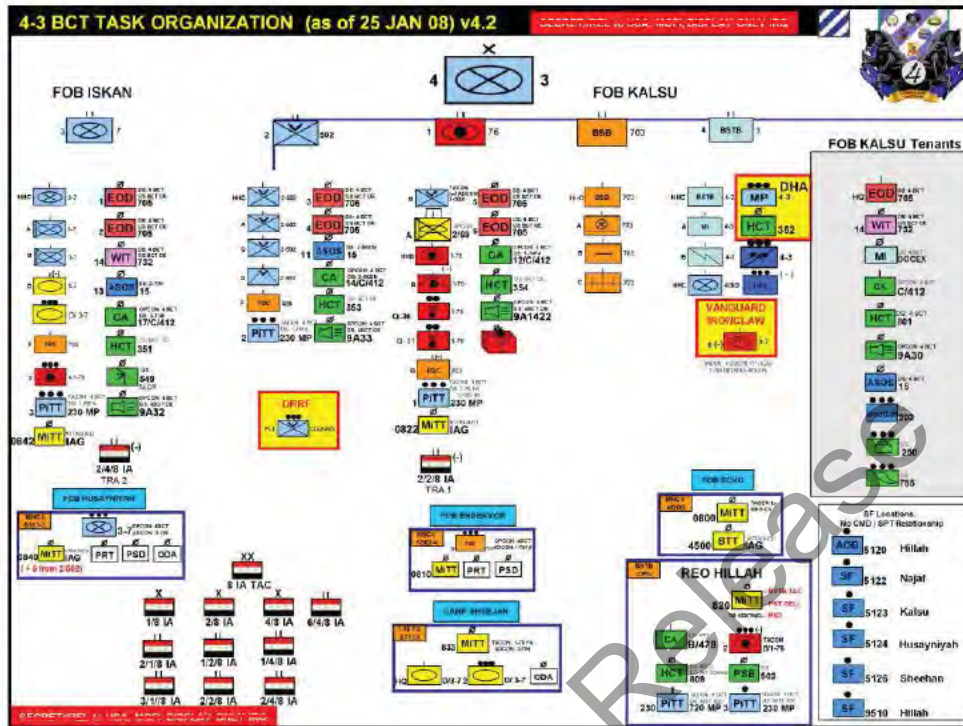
4-3 BCT TASK ORGANIZATION (as of 25 JAN 08) v4.2

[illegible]

4 3

FOB ISKAN

FOB KALSU

3 7

2 502

1 76

BSB 703

4 BSTB 3

FOB KALSU Tenants

EOD 705

EOD 705

WIT 732

14 WIT 732

ASOS 15

13 ASOS 15

CA 17/C/412

HCT 351

549

PITT 230 MP

9A32

0842 MITT IAG

2/4/8 IA
TRA 2

FOB HUSAYNIYAH

3-7

0840 MITT AG

PRT PSD ODA

EOD 705

EOD 705

11 ASOS 15

CA 14/C/412

HCT 353

2 PITT 230 MP

9A33

DRRF

EOD 705

EOD 705

2/69

CA 12/C/412

HCT 354

9A1422

1 PITT 230 MP

0822 MITT IAG

2/2/8 IA
TRA 1

FOB ENDEAVOR

0810 MITT PRT PSD

CAMP SHEEHAN

833 MITT

ODA

8 IA TAC

1/8 IA
2/8 IA
4/8 IA
6/4/8 IA

2/1/8 IA
1/2/8 IA
1/4/8 IA

3/1/8 IA
2/2/8 IA
2/4/8 IA

DHA 4-3

MP

HCT 352

VANGUARD IRONCLAW

FOB ECHO

0800 MITT

4500 BTT IAG

REO HILLAH

820 MITT

CA B/478

HCT 808

PSD 502

230 PITT 230 MP 3 PITT 230 MP

HQ EOD 705

WIT 732

MI DOCEX

CA C/412

HCT 801

9A30

ASOS 15

202

250

755

SF Locations
No CMD / SPT Relationship

AOB 5120 Hillah

SF 5122 Najaf

SF 5123 Kalsu

SF 5124 Husayniyah

SF 5126 Sheehan

SF 5510 Hillah

Release